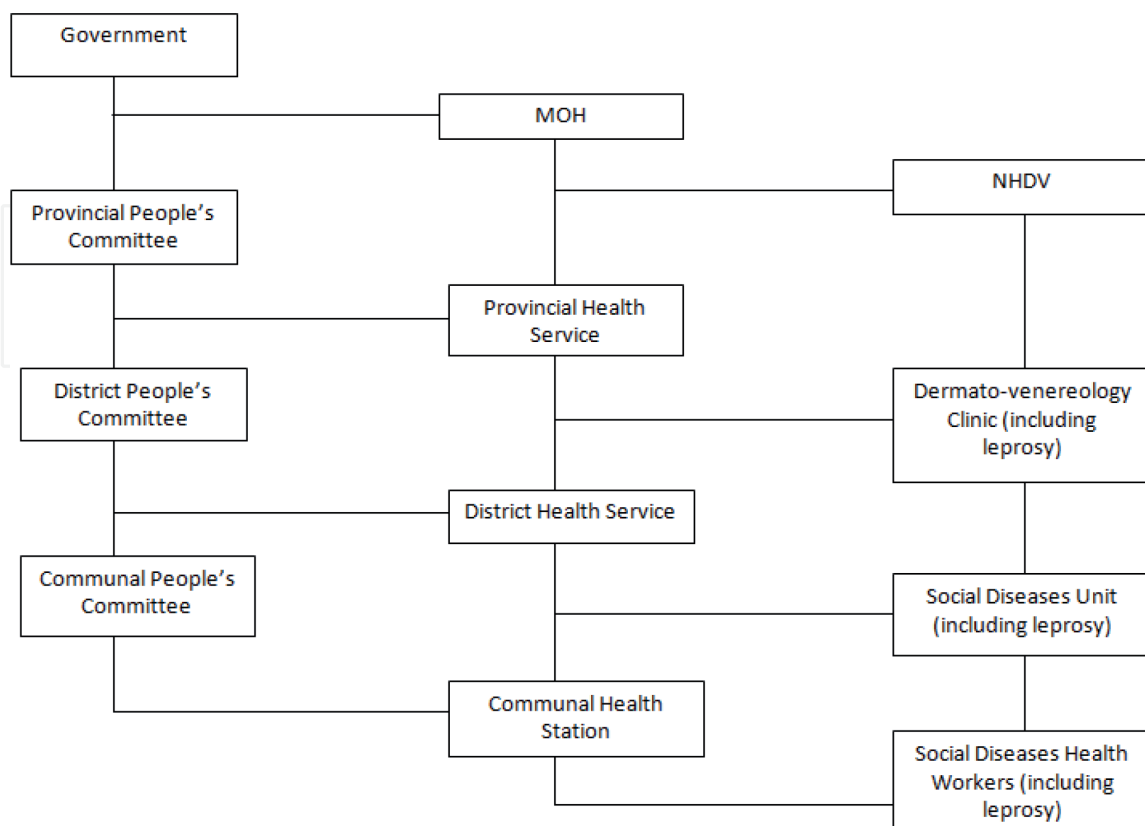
Government

MOH

NHDV

Provincial People's Committee

Provincial Health Service

District People's Committee

Dermato-venereology Clinic (including leprosy)

District Health Service

Communal People's Committee

Social Diseases Unit (including leprosy)

Communal Health Station

Social Diseases Health Workers (including leprosy)